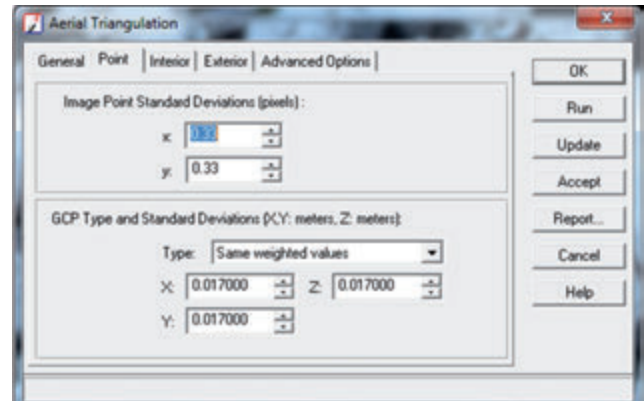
Aerial Triangulation

General | Point | Interior | Exterior | Advanced Options

Image Point Standard Deviations (pixels) :

x: 0.33

y: 0.33

GCP Type and Standard Deviations (X,Y: meters, Z: meters):

Type: Same weighted values

X: 0.017000

Z: 0.017000

Y: 0.017000

OK

Run

Update

Accept

Report...

Cancel

Help